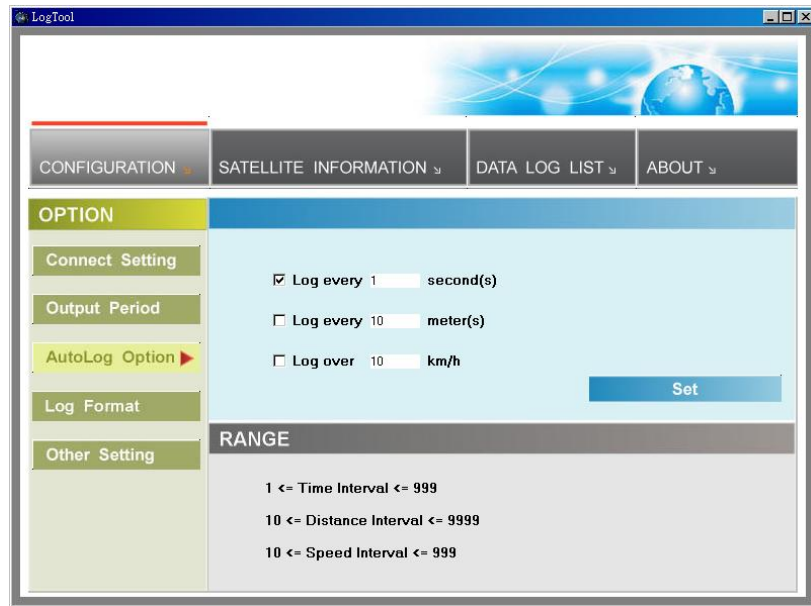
LogTool

CONFIGURATION ↘
SATELLITE INFORMATION ↘
DATA LOG LIST ↘
ABOUT ↘

OPTION

Connect Setting

Output Period

AutoLog Option ▶

Log Format

Other Setting

☑ Log every 1 second(s)

☐ Log every 10 meter(s)

☐ Log over 10 km/h

Set

RANGE

1 <= Time Interval <= 999

10 <= Distance Interval <= 9999

10 <= Speed Interval <= 999